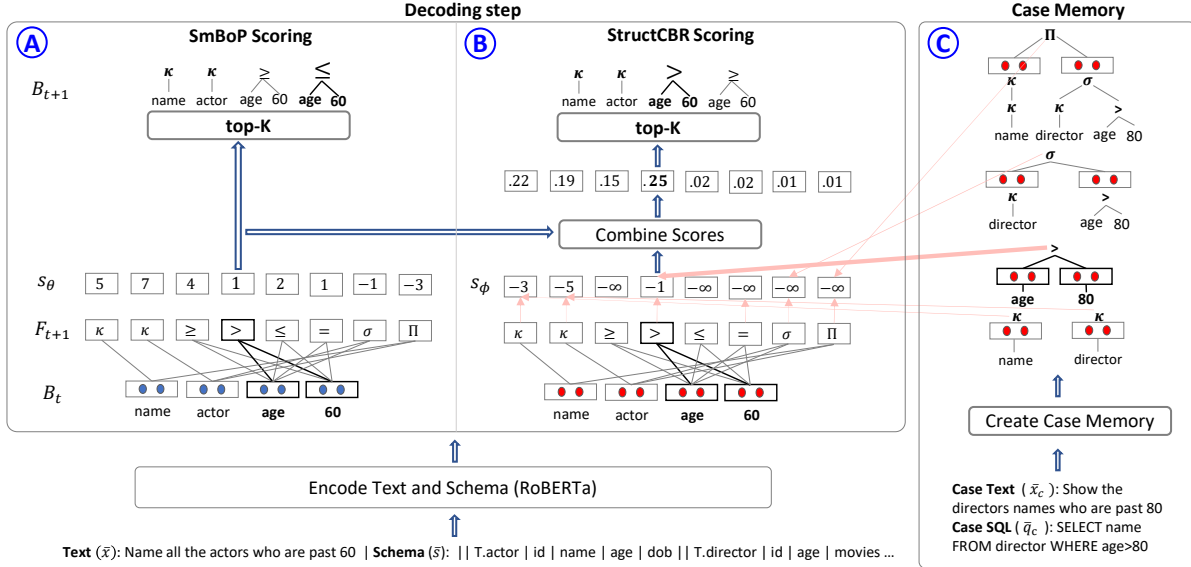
Decoding step

A SmBoP Scoring

$B_{t+1}$

$\kappa$ name $\kappa$ actor $\geq$ age 60 $\leq$ **age** **60**

top-K

$s_\theta$ 5 7 4 1 2 1 −1 −3

$F_{t+1}$ $\kappa$ $\kappa$ $\geq$ $>$ $\leq$ $=$ $\sigma$ $\Pi$

$B_t$ name actor **age** **60**

B StructCBR Scoring

$\kappa$ name $\kappa$ actor $>$ **age** **60** $\geq$ age 60

top-K

.22 .19 .15 .**25** .02 .02 .01 .01

Combine Scores

$s_\phi$ −3 −5 $-\infty$ −1 $-\infty$ $-\infty$ $-\infty$ $-\infty$

$\kappa$ $\kappa$ $\geq$ $>$ $\leq$ $=$ $\sigma$ $\Pi$

name actor **age** **60**

Case Memory

C

$\Pi$ $\kappa$ $\sigma$ $\kappa$ name $\kappa$ director $>$ age 80

$\sigma$ $\kappa$ director $>$ age 80

$>$ **age** **80**

$\kappa$ name $\kappa$ director

Create Case Memory

**Case Text** ( $\bar{x}_c$ ): Show the directors names who are past 80
**Case SQL** ( $\bar{q}_c$ ): SELECT name FROM director WHERE age>80

Encode Text and Schema (RoBERTa)

**Text** ($\bar{x}$): Name all the actors who are past 60 | **Schema** ($\bar{s}$): || T.actor | id | name | age | dob || T.director | id | age | movies ...